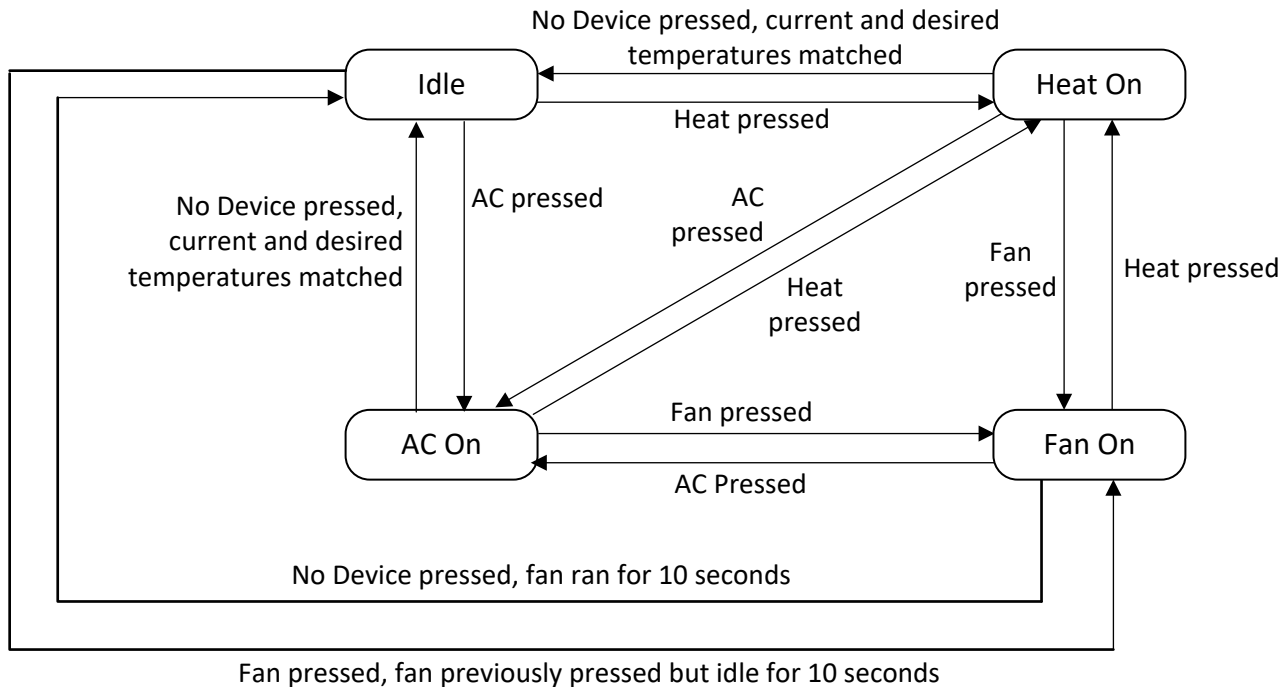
No Device pressed, current and desired temperatures matched

Idle

Heat On

Heat pressed

No Device pressed, current and desired temperatures matched

AC pressed

AC pressed

Heat pressed

Fan pressed

Heat pressed

AC On

Fan pressed

Fan On

AC Pressed

No Device pressed, fan ran for 10 seconds

Fan pressed, fan previously pressed but idle for 10 seconds